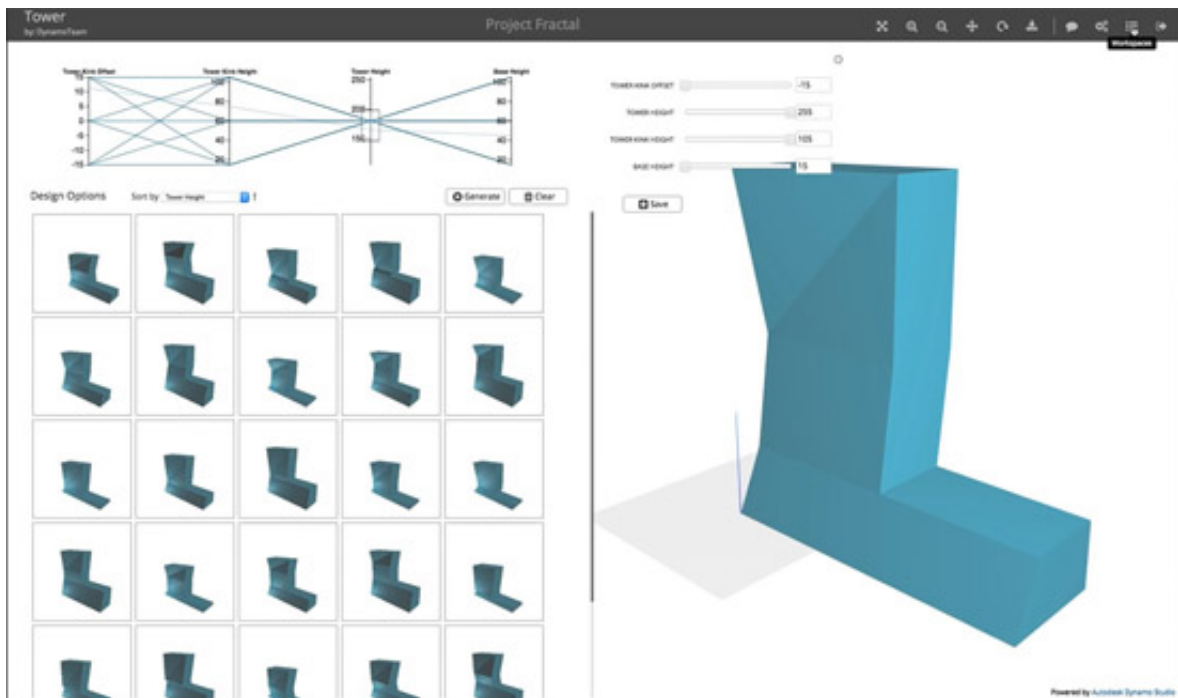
Tower
by: DynamoTeam

Project Fractal

Workspaces

Tower Kink Offset
15
10
5
0
-5
-10
-15

Tower Kink Height
100
80
60
40
20

Tower Height
250
200
150

Base Height
100
80
60
40
20

TOWER KINK OFFSET -15
TOWER HEIGHT 255
TOWER KINK HEIGHT 105
BASE HEIGHT 15

Design Options

Sort by Tower Height

Generate

Clear

Save

Powered by Autodesk Dynamo Studio